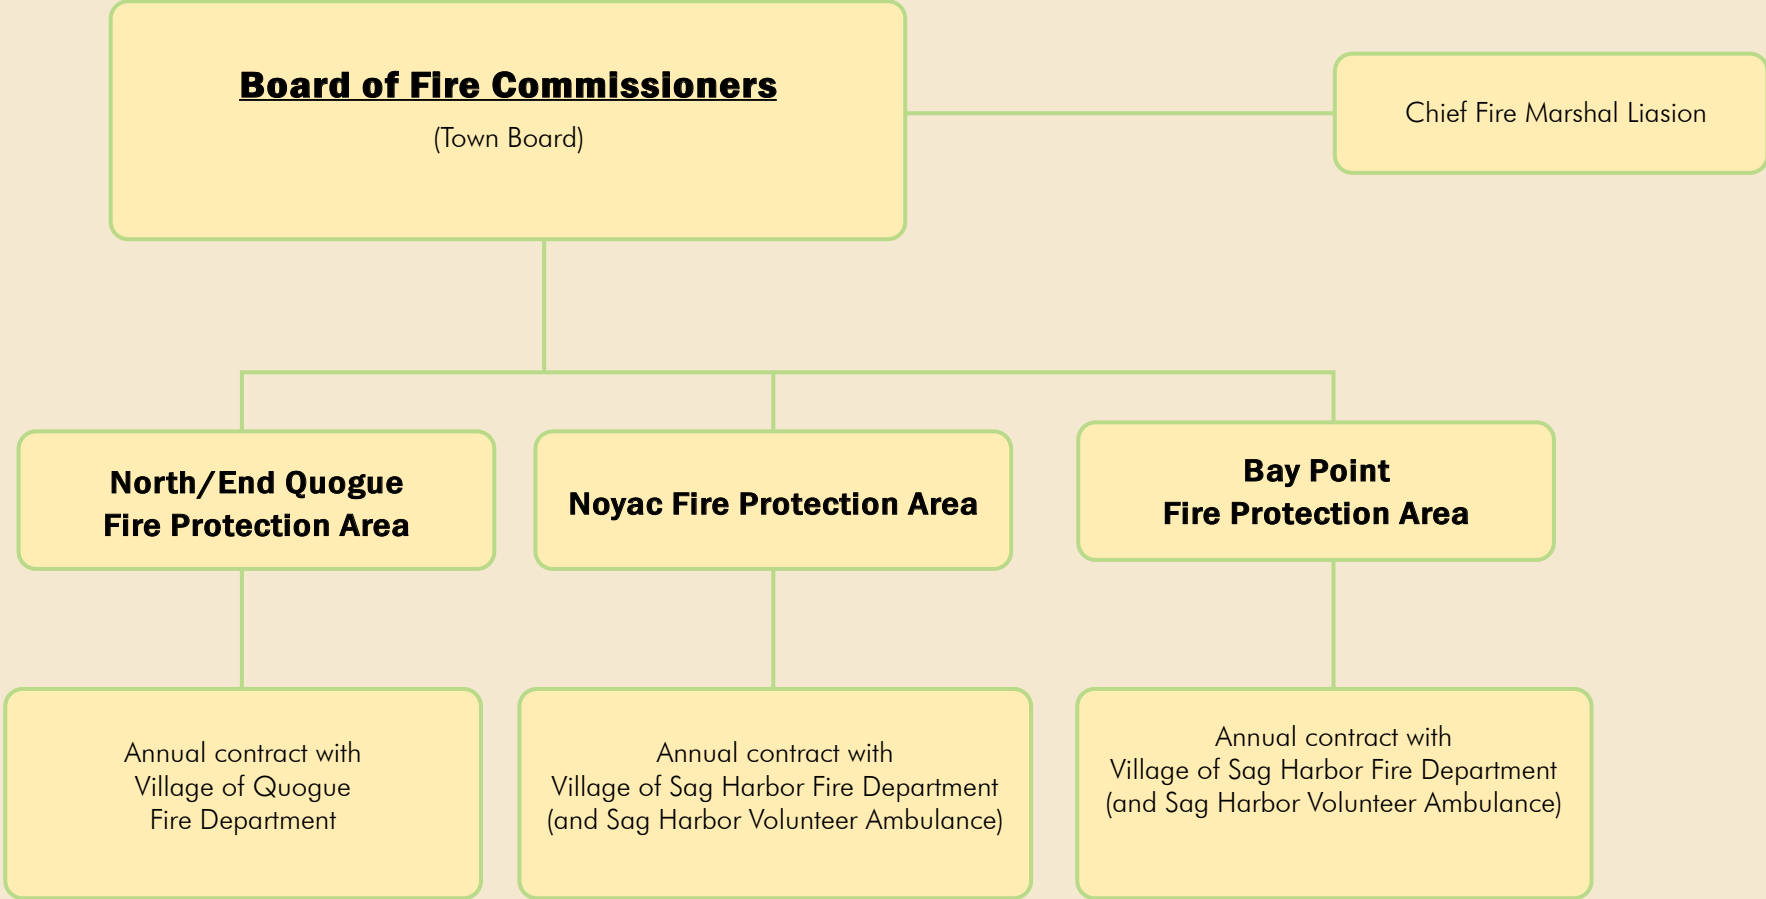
Board of Fire Commissioners
(Town Board)

Chief Fire Marshal Liasion

North/End Quogue
Fire Protection Area

Noyac Fire Protection Area

Bay Point
Fire Protection Area

Annual contract with
Village of Quogue
Fire Department

Annual contract with
Village of Sag Harbor Fire Department
(and Sag Harbor Volunteer Ambulance)

Annual contract with
Village of Sag Harbor Fire Department
(and Sag Harbor Volunteer Ambulance)